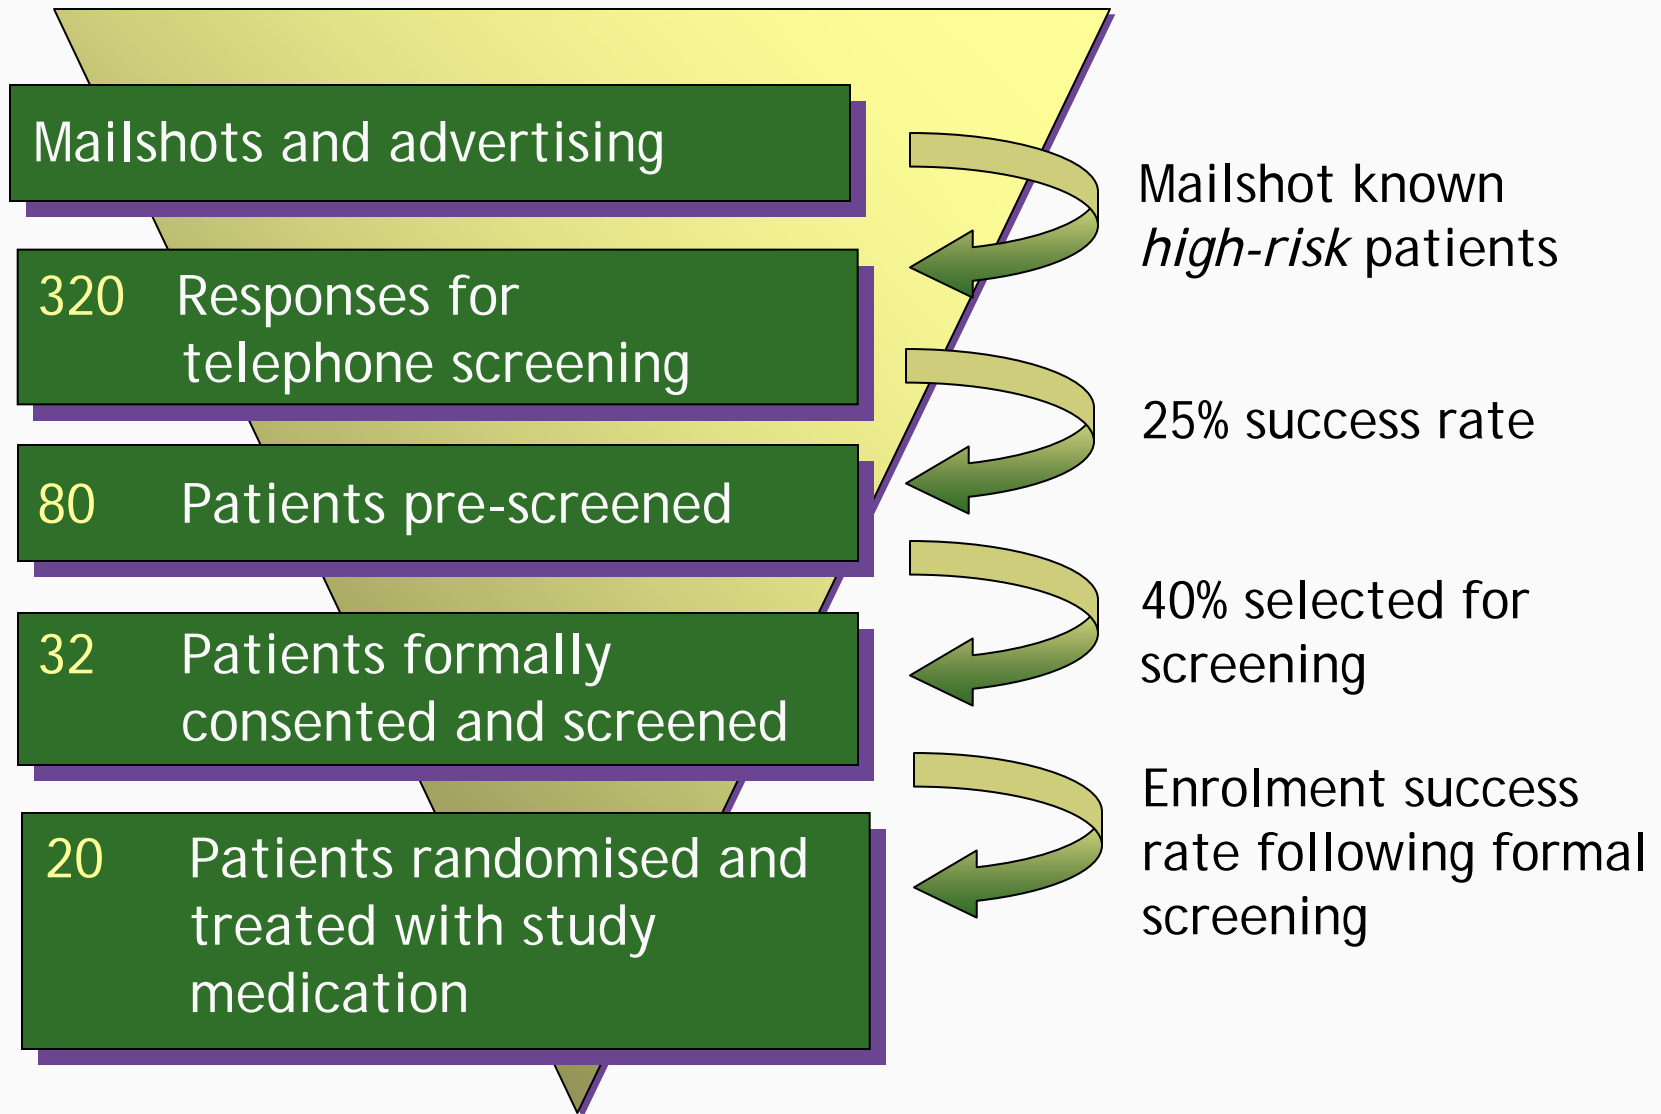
Mailshots and advertising

320 Responses for telephone screening

80 Patients pre-screened

32 Patients formally consented and screened

20 Patients randomised and treated with study medication

Mailshot known *high-risk* patients

25% success rate

40% selected for screening

Enrolment success rate following formal screening